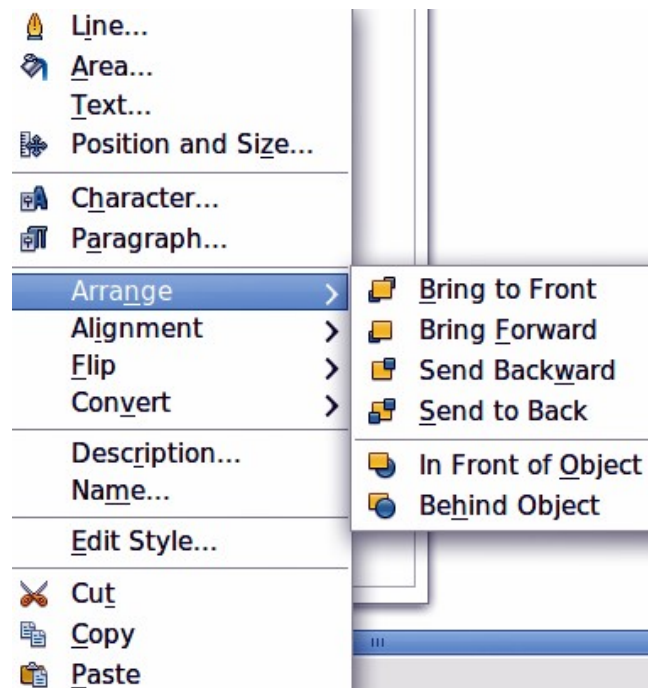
Line...
Area...
Text...
Position and Size...
Character...
Paragraph...
Arrange
Alignment
Flip
Convert
Description...
Name...
Edit Style...
Cut
Copy
Paste

Bring to Front
Bring Forward
Send Backward
Send to Back
In Front of Object
Behind Object